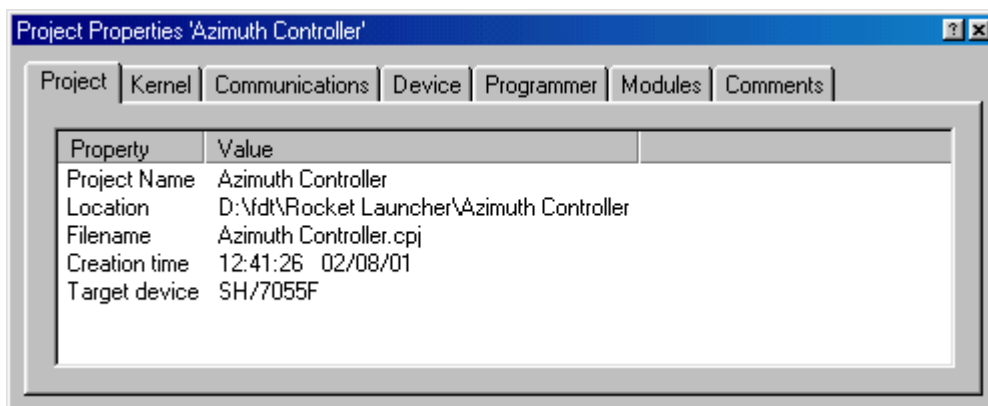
Project Properties 'Azimuth Controller'

? X

Project | Kernel | Communications | Device | Programmer | Modules | Comments

| Property | Value |
|---|---|
| Project Name | Azimuth Controller |
| Location | D:\fdt\Rocket Launcher\Azimuth Controller |
| Filename | Azimuth Controller.cpj |
| Creation time | 12:41:26 02/08/01 |
| Target device | SH/7055F |